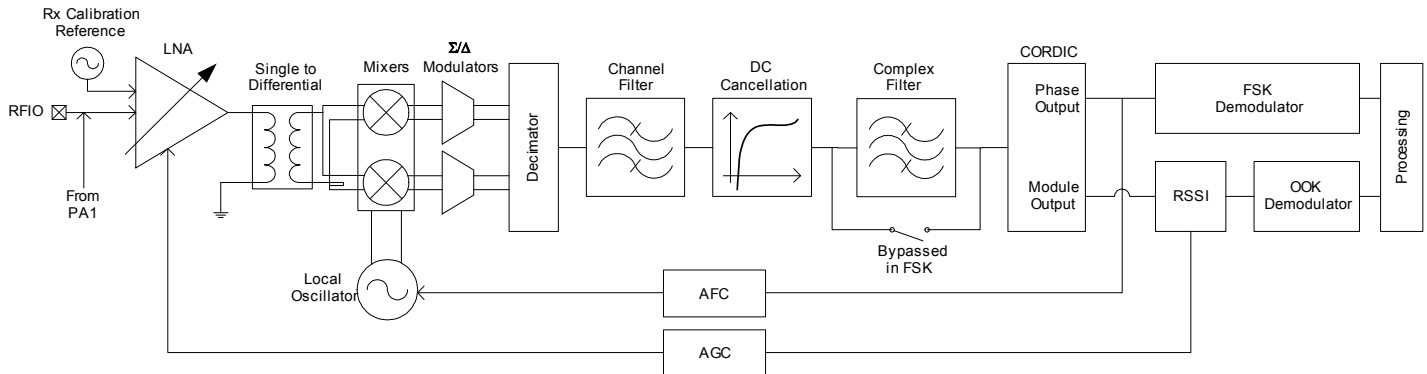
Rx Calibration Reference

LNA

RFIO

From PA1

Single to Differential

Mixers

$\Sigma/\Delta$ Modulators

Decimator

Channel Filter

DC Cancellation

Complex Filter

Bypassed in FSK

CORDIC

Phase Output

Module Output

FSK Demodulator

RSSI

OOK Demodulator

Processing

Local Oscillator

AFC

AGC